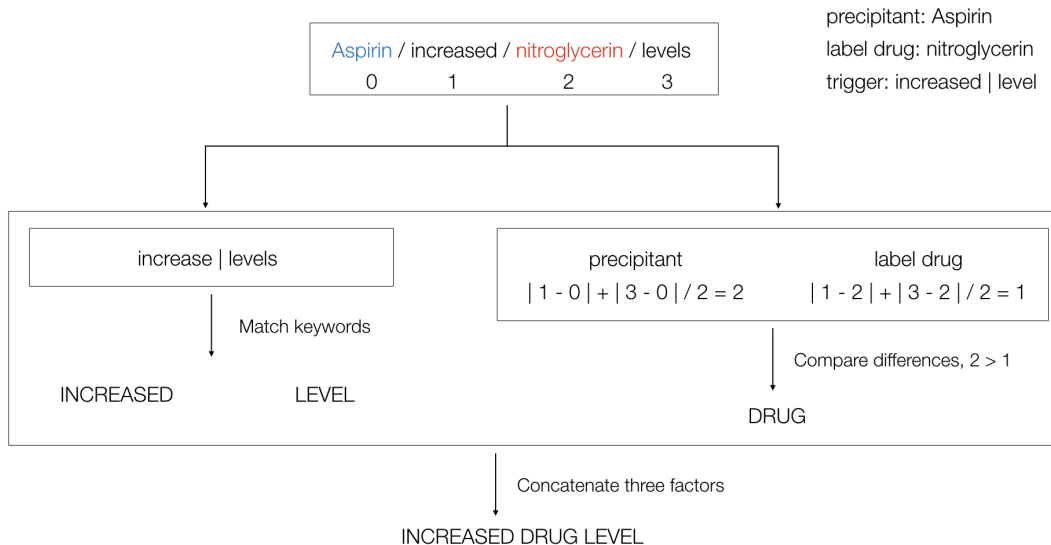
precipitant: Aspirin
label drug: nitroglycerin
trigger: increased | level

Aspirin / increased / nitroglycerin / levels
0 1 2 3

increase | levels

Match keywords

INCREASED LEVEL

precipitant
| 1 - 0 | + | 3 - 0 | / 2 = 2

label drug
| 1 - 2 | + | 3 - 2 | / 2 = 1

Compare differences, 2 > 1

DRUG

Concatenate three factors

INCREASED DRUG LEVEL